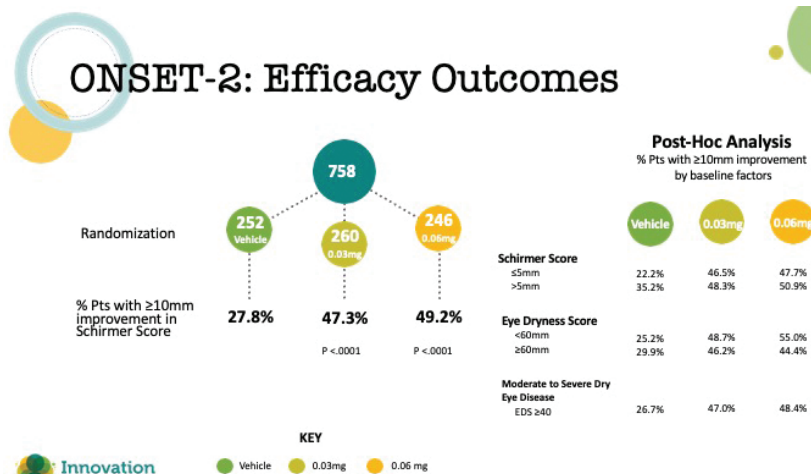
ONSET-2: Efficacy Outcomes

758

Randomization

252
Vehicle

260
0.03mg

246
0.06mg

% Pts with ≥10mm improvement in Schirmer Score

27.8%

47.3%

49.2%

P <.0001

P <.0001

Post-Hoc Analysis
% Pts with ≥10mm improvement by baseline factors

| | Vehicle | 0.03mg | 0.06mg |
|---|---|---|---|
| **Schirmer Score** | | | |
| ≤5mm | 22.2% | 46.5% | 47.7% |
| >5mm | 35.2% | 48.3% | 50.9% |
| **Eye Dryness Score** | | | |
| <60mm | 25.2% | 48.7% | 55.0% |
| ≥60mm | 29.9% | 46.2% | 44.4% |
| **Moderate to Severe Dry Eye Disease** | | | |
| EDS ≥40 | 26.7% | 47.0% | 48.4% |

KEY
Vehicle 0.03mg 0.06 mg

Innovation